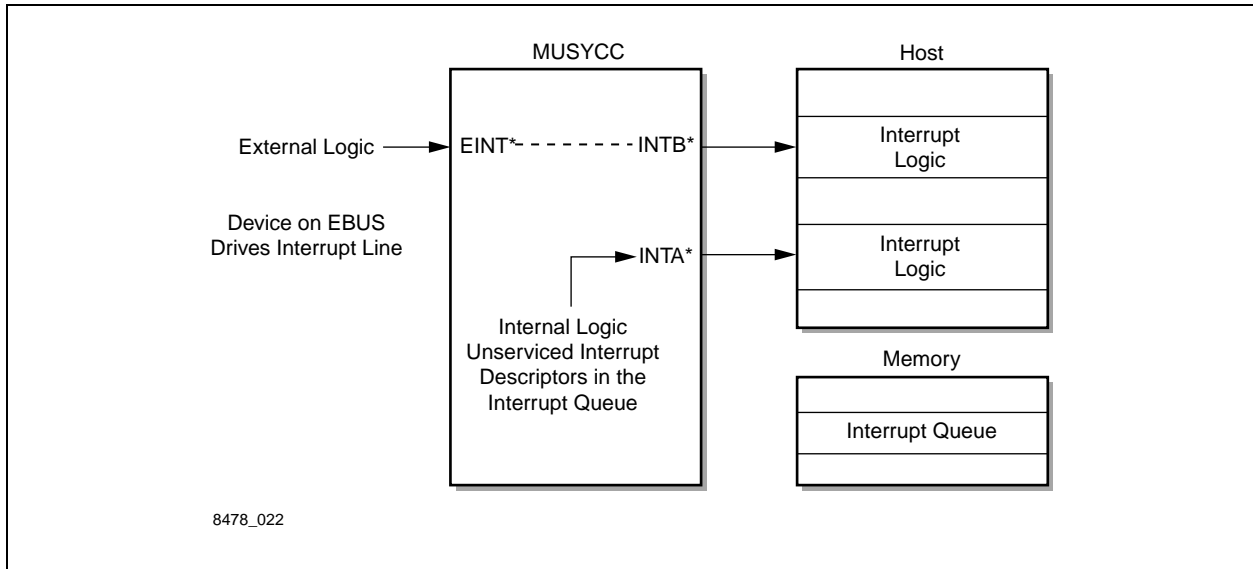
MUSYCC

Host

External Logic

EINT*

INTB*

Interrupt Logic

Device on EBUS Drives Interrupt Line

INTA*

Interrupt Logic

Internal Logic Unserviced Interrupt Descriptors in the Interrupt Queue

Memory

Interrupt Queue

8478_022